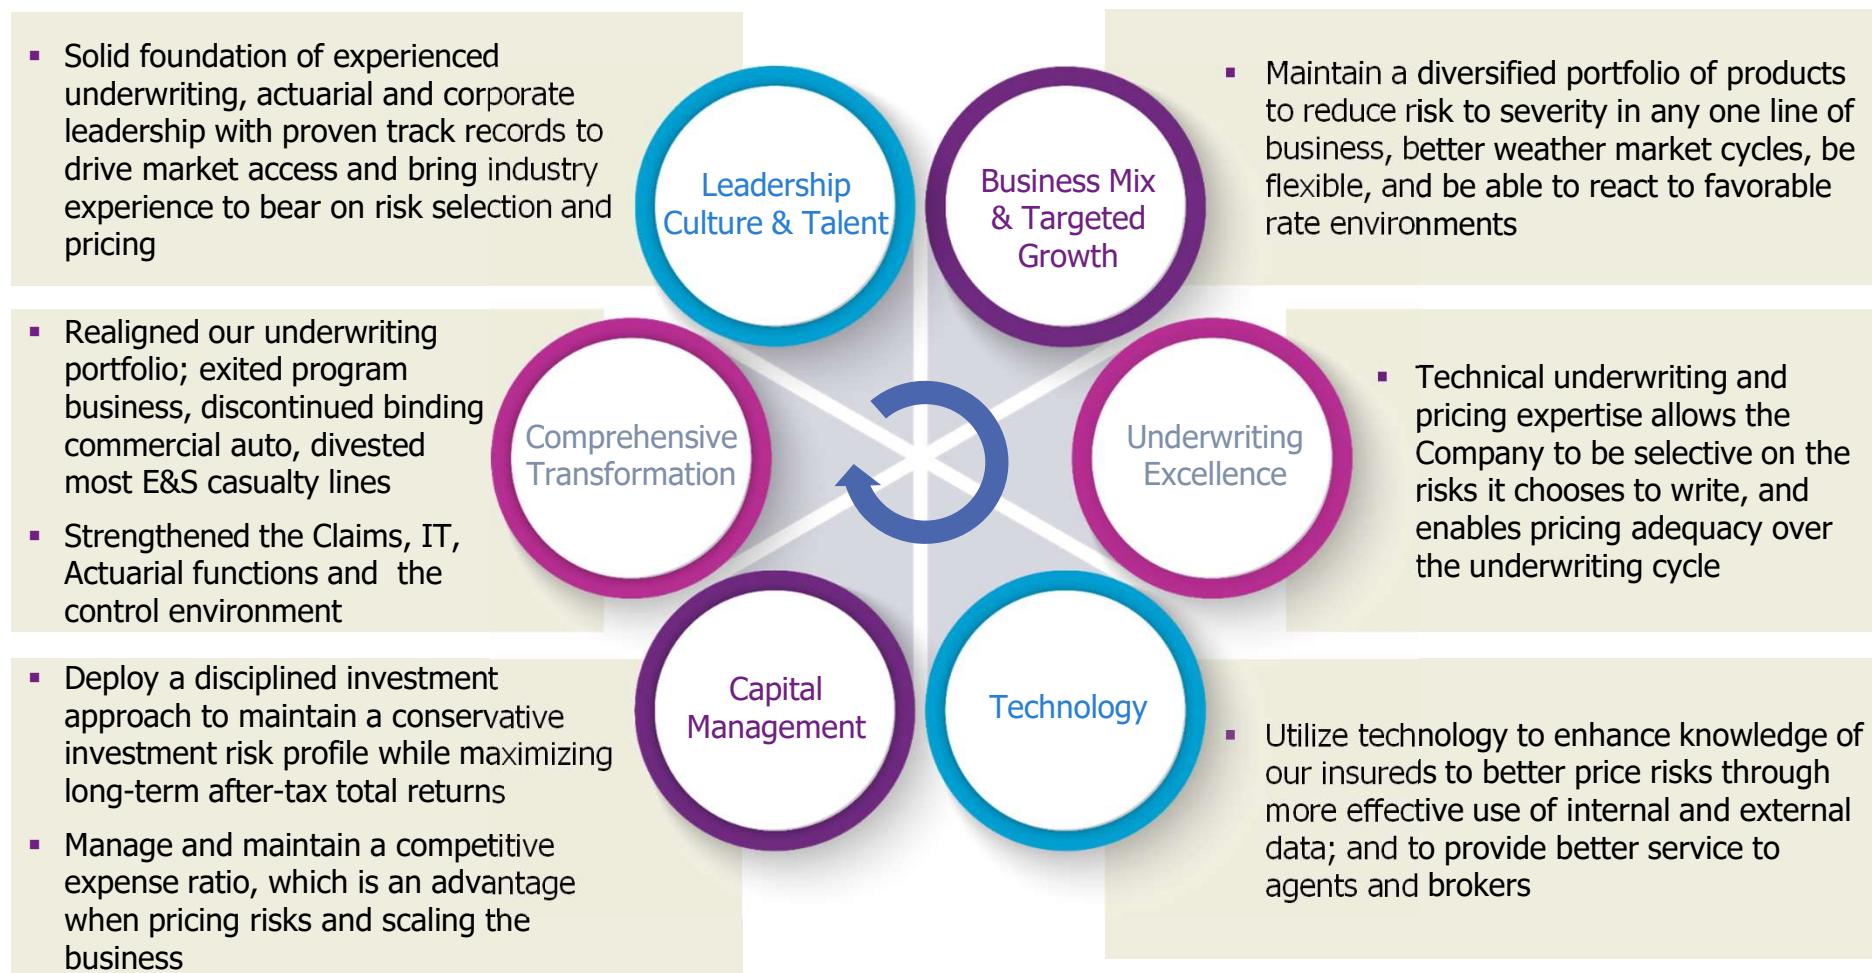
▪ Solid foundation of experienced underwriting, actuarial and corporate leadership with proven track records to drive market access and bring industry experience to bear on risk selection and pricing

Leadership Culture & Talent

Business Mix & Targeted Growth

▪ Maintain a diversified portfolio of products to reduce risk to severity in any one line of business, better weather market cycles, be flexible, and be able to react to favorable rate environments

▪ Realigned our underwriting portfolio; exited program business, discontinued binding commercial auto, divested most E&S casualty lines

▪ Strengthened the Claims, IT, Actuarial functions and the control environment

Comprehensive Transformation

Underwriting Excellence

▪ Technical underwriting and pricing expertise allows the Company to be selective on the risks it chooses to write, and enables pricing adequacy over the underwriting cycle

▪ Deploy a disciplined investment approach to maintain a conservative investment risk profile while maximizing long-term after-tax total returns

▪ Manage and maintain a competitive expense ratio, which is an advantage when pricing risks and scaling the business

Capital Management

Technology

▪ Utilize technology to enhance knowledge of our insureds to better price risks through more effective use of internal and external data; and to provide better service to agents and brokers